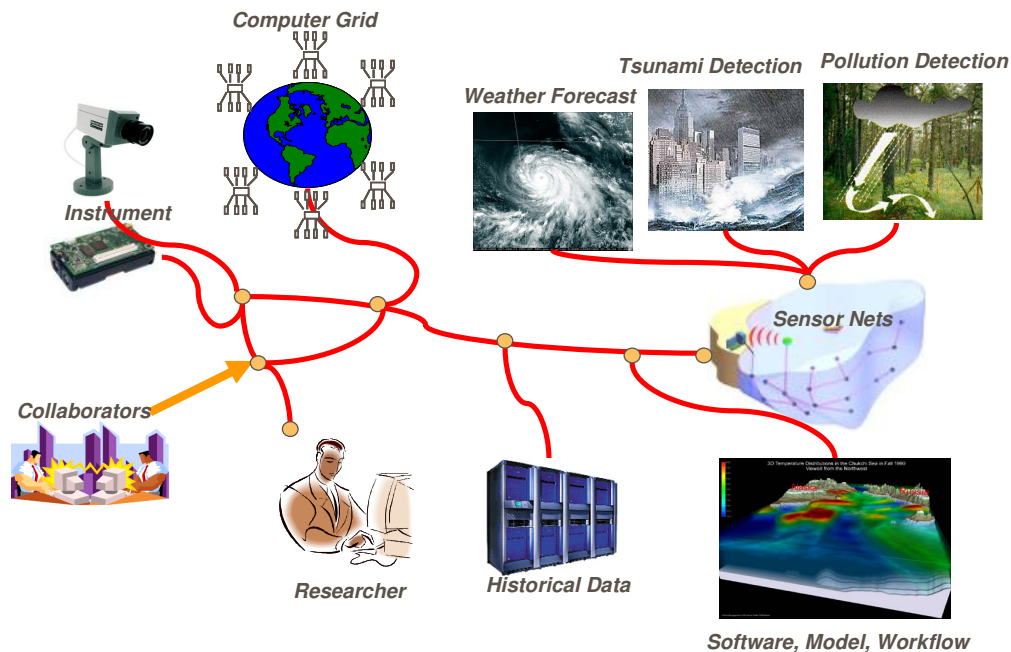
Computer Grid

Tsunami Detection

Pollution Detection

Weather Forecast

Instrument

Sensor Nets

Collaborators

Researcher

Historical Data

3D Temperature Distributions in the Chukchi Sea in Fall 1990
Viewed from the Northwest

Alaska

Russia

Software, Model, Workflow